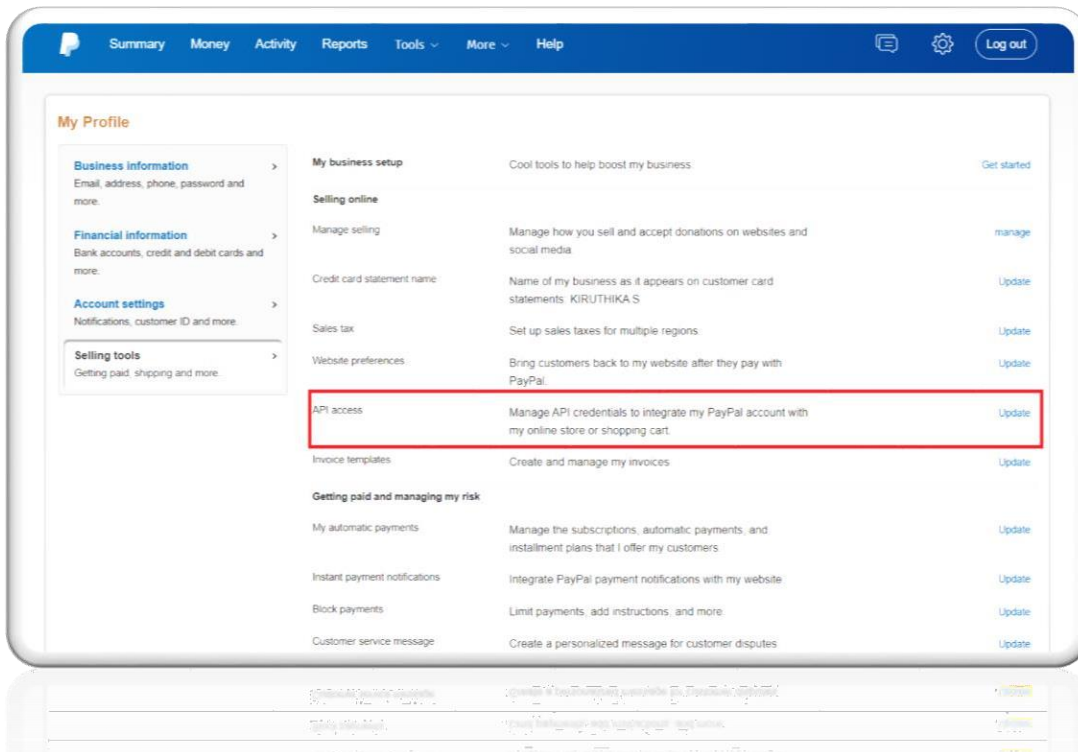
Summary Money Activity Reports Tools More Help

Log out

My Profile

Business information
Email, address, phone, password and more.

Financial information
Bank accounts, credit and debit cards and more.

Account settings
Notifications, customer ID and more.

Selling tools
Getting paid, shipping and more.

| | | |
|---|---|---|
| My business setup | Cool tools to help boost my business | Get started |
| Selling online | | |
| Manage selling | Manage how you sell and accept donations on websites and social media | manage |
| Credit card statement name | Name of my business as it appears on customer card statements. KIRUTHIKA S | Update |
| Sales tax | Set up sales taxes for multiple regions | Update |
| Website preferences | Bring customers back to my website after they pay with PayPal. | Update |
| API access | Manage API credentials to integrate my PayPal account with my online store or shopping cart. | Update |
| Invoice templates | Create and manage my invoices | Update |
| Getting paid and managing my risk | | |
| My automatic payments | Manage the subscriptions, automatic payments, and installment plans that I offer my customers | Update |
| Instant payment notifications | Integrate PayPal payment notifications with my website | Update |
| Block payments | Limit payments, add instructions, and more | Update |
| Customer service message | Create a personalized message for customer disputes | Update |